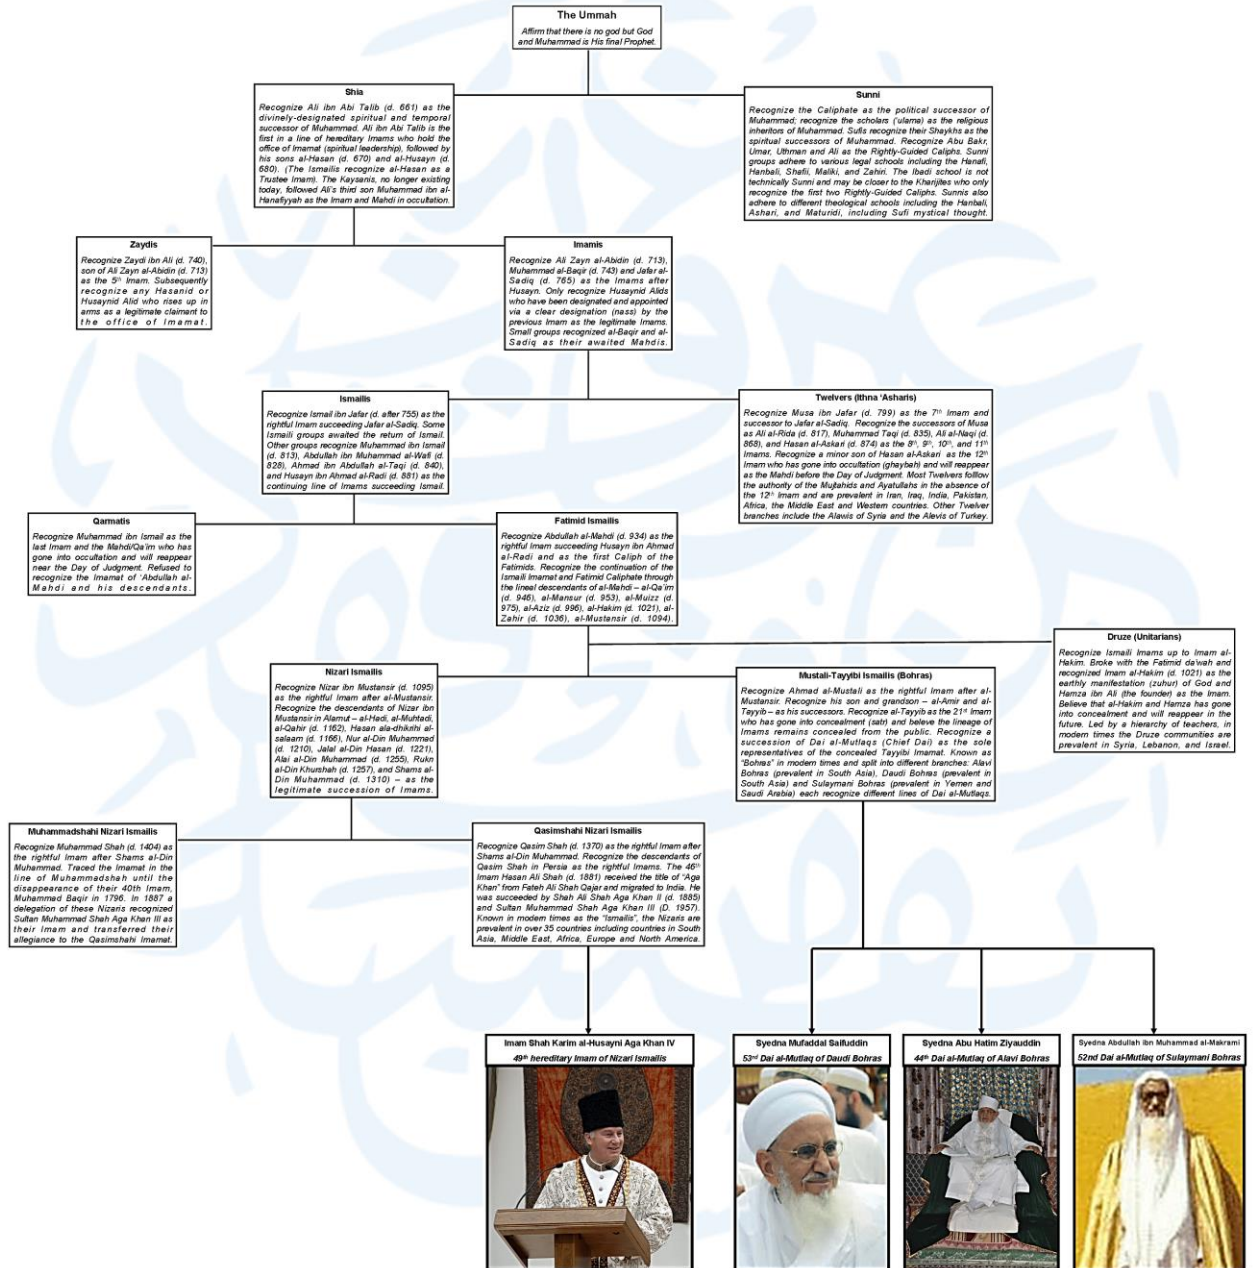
The Ummah
Affirm that there is no god but God and Muhammad is His final Prophet.

Shia
Recognize Ali ibn Abi Talib (d. 661) as the divinely-designated spiritual and temporal successor of Muhammad. Ali ibn Abi Talib is the first in a line of hereditary Imams who hold the office of Imamat (spiritual leadership), followed by his sons al-Hasan (d. 670) and al-Husayn (d. 680). (The Ismailis recognize al-Hasan as a Trustee Imam). The Kaysanis, no longer existing today, followed Ali's third son Muhammad ibn al-Hanafiyyah as the Imam and Mahdi in occultation.

Sunni
Recognize the Caliphate as the political successor of Muhammad; recognize the scholars ('ulama) as the religious inheritors of Muhammad. Sufis recognize their Shaykhs as the spiritual successors of Muhammad. Recognize Abu Bakr, Umar, Uthman and Ali as the Rightly-Guided Caliphs. Sunni groups adhere to various legal schools including the Hanafi, Hanbali, Shafii, Maliki, and Zahiri. The Ibadi school is not technically Sunni and may be closer to the Kharijites who only recognize the first two Rightly-Guided Caliphs. Sunnis also adhere to different theological schools including the Hanbali, Ashari, and Maturidi, including Sufi mystical thought.

Zaydis
Recognize Zaydi ibn Ali (d. 740), son of Ali Zayn al-Abidin (d. 713) as the 5th Imam. Subsequently recognize any Hasanid or Husaynid Alid who rises up in arms as a legitimate claimant to the office of Imamat.

Imamis
Recognize Ali Zayn al-Abidin (d. 713), Muhammad al-Baqir (d. 743) and Jafar al-Sadiq (d. 765) as the Imams after Husayn. Only recognize Husaynid Alids who have been designated and appointed via a clear designation (nass) by the previous Imam as the legitimate Imams. Small groups recognized al-Baqir and al-Sadiq as their awaited Mahdis.

Ismailis
Recognize Ismail ibn Jafar (d. after 755) as the rightful Imam succeeding Jafar al-Sadiq. Some Ismaili groups awaited the return of Ismail. Other groups recognize Muhammad ibn Ismail (d. 813), Abdullah ibn Muhammad al-Wafi (d. 828), Ahmad ibn Abdullah al-Taqi (d. 840), and Husayn ibn Ahmad al-Radi (d. 881) as the continuing line of Imams succeeding Ismail.

Twelvers (Ithna 'Asharis)
Recognize Musa ibn Jafar (d. 799) as the 7th Imam and successor to Jafar al-Sadiq. Recognize the successors of Musa as Ali al-Rida (d. 817), Muhammad Taqi (d. 835), Ali al-Naqi (d. 868), and Hasan al-Askari (d. 874) as the 8th, 9th, 10th, and 11th Imams. Recognize a minor son of Hasan al-Askari as the 12th Imam who has gone into occultation (ghaybah) and will reappear as the Mahdi before the Day of Judgment. Most Twelvers follow the authority of the Mujtahids and Ayatullahs in the absence of the 12th Imam and are prevalent in Iran, Iraq, India, Pakistan, Africa, the Middle East and Western countries. Other Twelver branches include the Alawis of Syria and the Alevis of Turkey.

Qarmatis
Recognize Muhammad ibn Ismail as the last Imam and the Mahdi/Qa'im who has gone into occultation and will reappear near the Day of Judgment. Refused to recognize the Imamat of 'Abdullah al-Mahdi and his descendants.

Fatimid Ismailis
Recognize Abdullah al-Mahdi (d. 934) as the rightful Imam succeeding Husayn ibn Ahmad al-Radi and as the first Caliph of the Fatimids. Recognize the continuation of the Ismaili Imamat and Fatimid Caliphate through the lineal descendants of al-Mahdi – al-Qa'im (d. 946), al-Mansur (d. 953), al-Muizz (d. 975), al-Aziz (d. 996), al-Hakim (d. 1021), al-Zahir (d. 1036), al-Mustansir (d. 1094).

Druze (Unitarians)
Recognize Ismaili Imams up to Imam al-Hakim. Broke with the Fatimid da'wah and recognized Imam al-Hakim (d. 1021) as the earthly manifestation (zuhur) of God and Hamza ibn Ali (the founder) as the Imam. Believe that al-Hakim and Hamza has gone into concealment and will reappear in the future. Led by a hierarchy of teachers, in modern times the Druze communities are prevalent in Syria, Lebanon, and Israel.

Nizari Ismailis
Recognize Nizar ibn Mustansir (d. 1095) as the rightful Imam after al-Mustansir. Recognize the descendants of Nizar ibn Mustansir in Alamut – al-Hadi, al-Muhtadi, al-Qahir (d. 1162), Hasan ala-dhikrihi al-salaam (d. 1166), Nur al-Din Muhammad (d. 1210), Jalal al-Din Hasan (d. 1221), Alai al-Din Muhammad (d. 1255), Rukn al-Din Khurshah (d. 1257), and Shams al-Din Muhammad (d. 1310) – as the legitimate succession of Imams.

Mustali-Tayyibi Ismailis (Bohras)
Recognize Ahmad al-Mustali as the rightful Imam after al-Mustansir. Recognize his son and grandson – al-Amir and al-Tayyib – as his successors. Recognize al-Tayyib as the 21st Imam who has gone into concealment (satr) and believe the lineage of Imams remains concealed from the public. Recognize a succession of Dai al-Mutlaqs (Chief Dai) as the sole representatives of the concealed Tayyibi Imamat. Known as "Bohras" in modern times and split into different branches: Alavi Bohras (prevalent in South Asia), Daudi Bohras (prevalent in South Asia) and Sulaymani Bohras (prevalent in Yemen and Saudi Arabia) each recognize different lines of Dai al-Mutlaqs.

Muhammadshahi Nizari Ismailis
Recognize Muhammad Shah (d. 1404) as the rightful Imam after Shams al-Din Muhammad. Traced the Imamat in the line of Muhammadshah until the disappearance of their 40th Imam, Muhammad Baqir in 1796. In 1887 a delegation of these Nizaris recognized Sultan Muhammad Shah Aga Khan III as their Imam and transferred their allegiance to the Qasimshahi Imamat.

Qasimshahi Nizari Ismailis
Recognize Qasim Shah (d. 1370) as the rightful Imam after Shams al-Din Muhammad. Recognize the descendants of Qasim Shah in Persia as the rightful Imams. The 46th Imam Hasan Ali Shah (d. 1881) received the title of "Aga Khan" from Fateh Ali Shah Qajar and migrated to India. He was succeeded by Shah Ali Shah Aga Khan II (d. 1885) and Sultan Muhammad Shah Aga Khan III (D. 1957). Known in modern times as the "Ismailis", the Nizaris are prevalent in over 35 countries including countries in South Asia, Middle East, Africa, Europe and North America.

Imam Shah Karim al-Husayni Aga Khan IV
49th hereditary Imam of Nizari Ismailis

Syedna Mufaddal Saifuddin
53rd Dai al-Mutlaq of Daudi Bohras

Syedna Abu Hatim Ziyauddin
44th Dai al-Mutlaq of Alavi Bohras

Syedna Abdullah ibn Muhammad al-Makrami
52nd Dai al-Mutlaq of Sulaymani Bohras